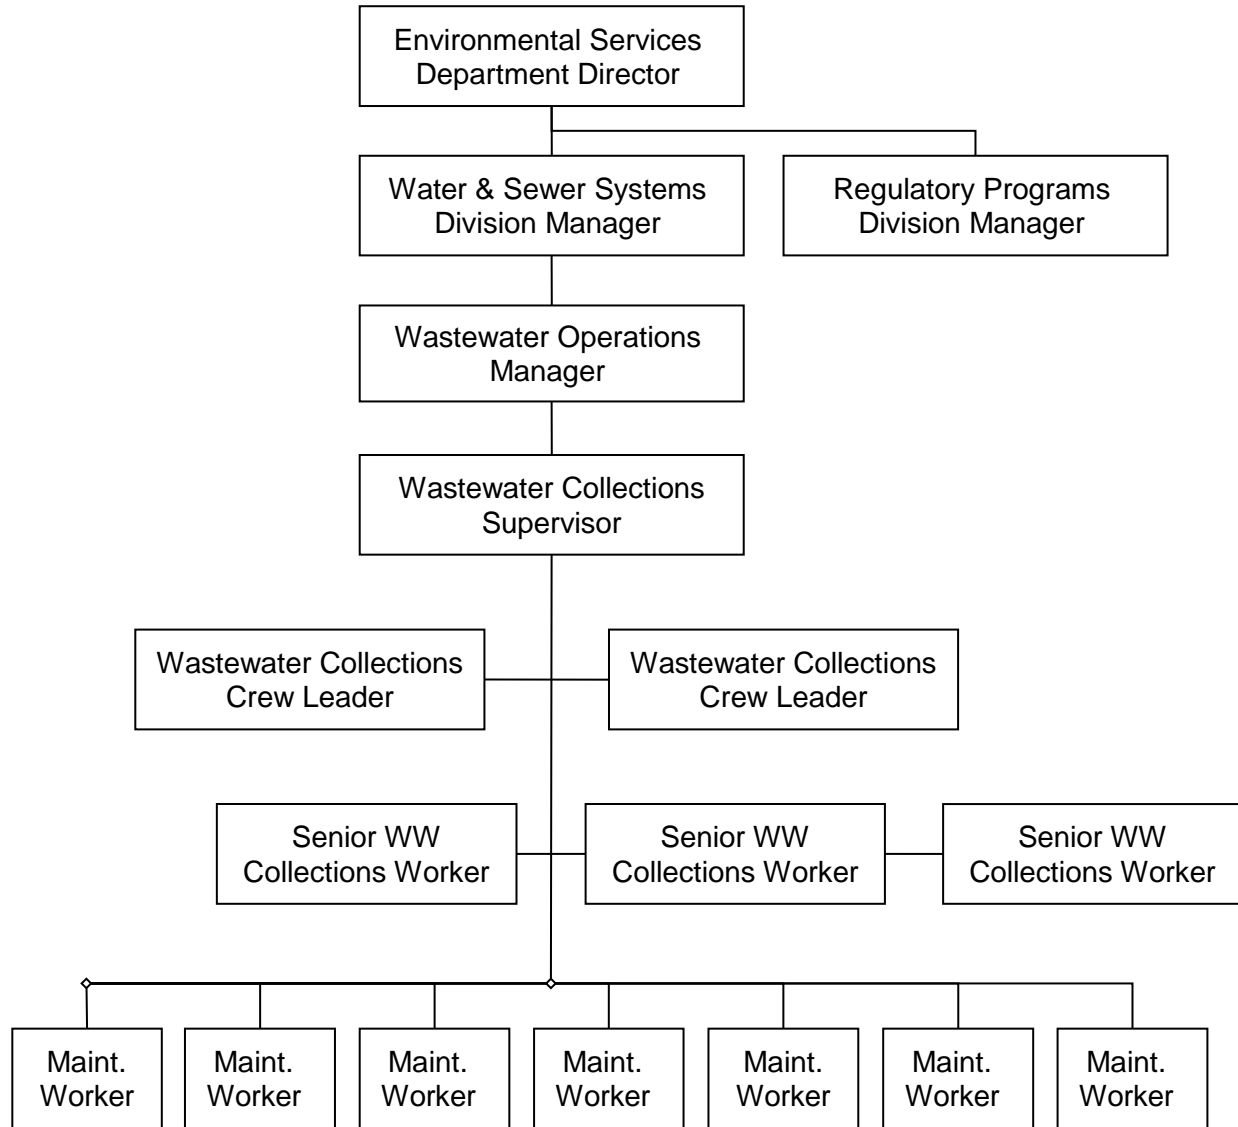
Environmental Services Department Director

Water & Sewer Systems Division Manager

Regulatory Programs Division Manager

Wastewater Operations Manager

Wastewater Collections Supervisor

Wastewater Collections Crew Leader

Wastewater Collections Crew Leader

Senior WW Collections Worker

Senior WW Collections Worker

Senior WW Collections Worker

Maint. Worker

Maint. Worker

Maint. Worker

Maint. Worker

Maint. Worker

Maint. Worker

Maint. Worker